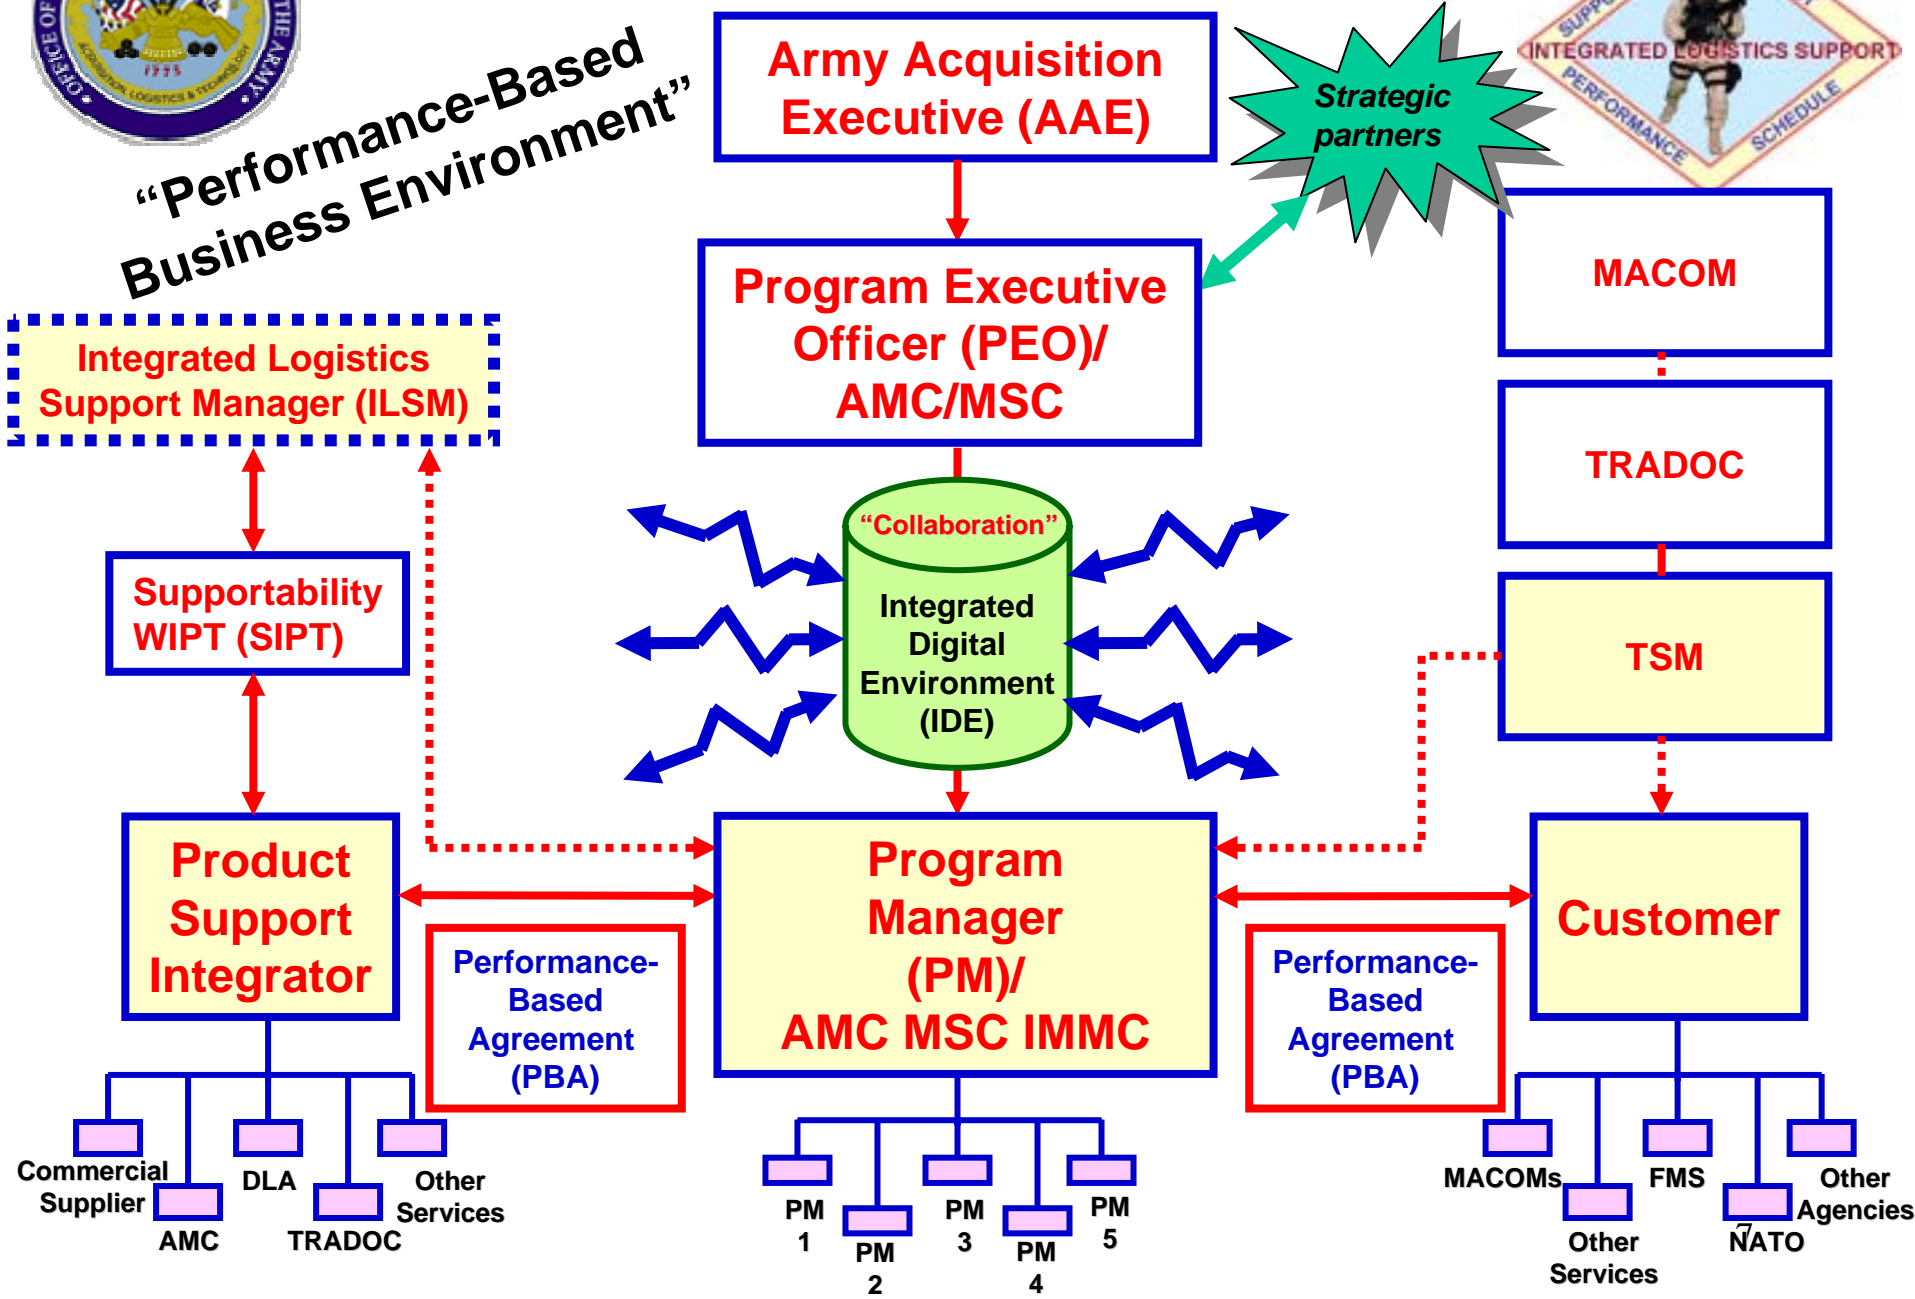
OFFICE OF THE ARMY

“Performance-Based Business Environment”

Army Acquisition Executive (AAE)

Strategic partners

INTEGRATED LOGISTICS SUPPORT
PERFORMANCE
SCHEDULE

Program Executive Officer (PEO)/ AMC/MSC

MACOM

Integrated Logistics Support Manager (ILSM)

TRADOC

“Collaboration”

Integrated Digital Environment (IDE)

Supportability WIPT (SIPT)

TSM

Product Support Integrator

Program Manager (PM)/ AMC MSC IMMC

Customer

Performance-Based Agreement (PBA)

Performance-Based Agreement (PBA)

Commercial Supplier

AMC

DLA

TRADOC

Other Services

PM 1

PM 2

PM 3

PM 4

PM 5

MACOMs

Other Services

FMS

NATO

Other Agencies

7